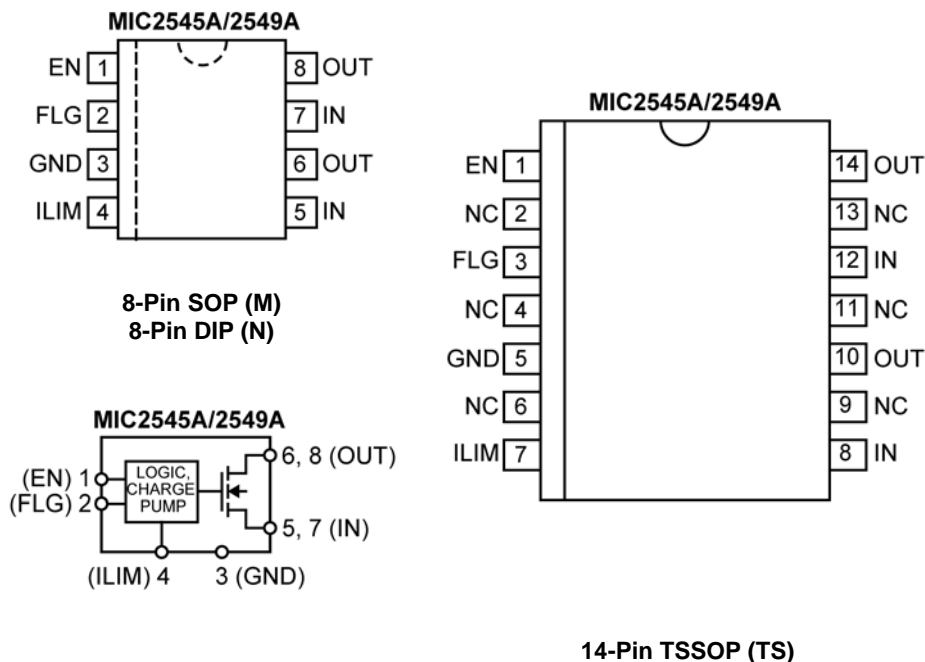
MIC2545A/2549A

EN 1
FLG 2
GND 3
ILIM 4

8 OUT
7 IN
6 OUT
5 IN

8-Pin SOP (M)
8-Pin DIP (N)

MIC2545A/2549A

(EN) 1
(FLG) 2
LOGIC, CHARGE PUMP
6, 8 (OUT)
5, 7 (IN)
(ILIM) 4
3 (GND)

MIC2545A/2549A

EN 1
NC 2
FLG 3
NC 4
GND 5
NC 6
ILIM 7

14 OUT
13 NC
12 IN
11 NC
10 OUT
9 NC
8 IN

14-Pin TSSOP (TS)